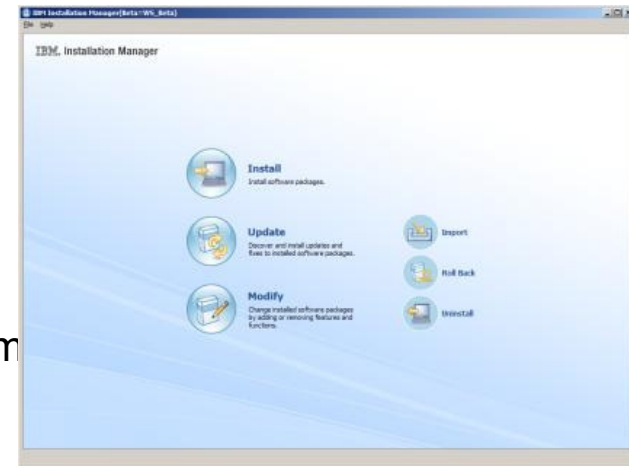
IBM Installation Manager(Beta-WS_Beta)
File Help

IBM. Installation Manager

Install
Install software packages.

Update
Discover and install updates and fixes to installed software packages.

Modify
Change installed software packages by adding or removing features and functions.

Import

Roll Back

Uninstall

m